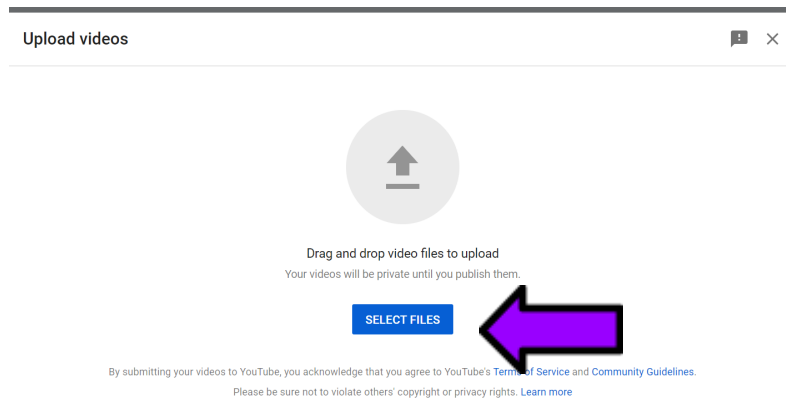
Upload videos

Drag and drop video files to upload

Your videos will be private until you publish them.

SELECT FILES

By submitting your videos to YouTube, you acknowledge that you agree to YouTube's Terms of Service and Community Guidelines.

Please be sure not to violate others' copyright or privacy rights. Learn more